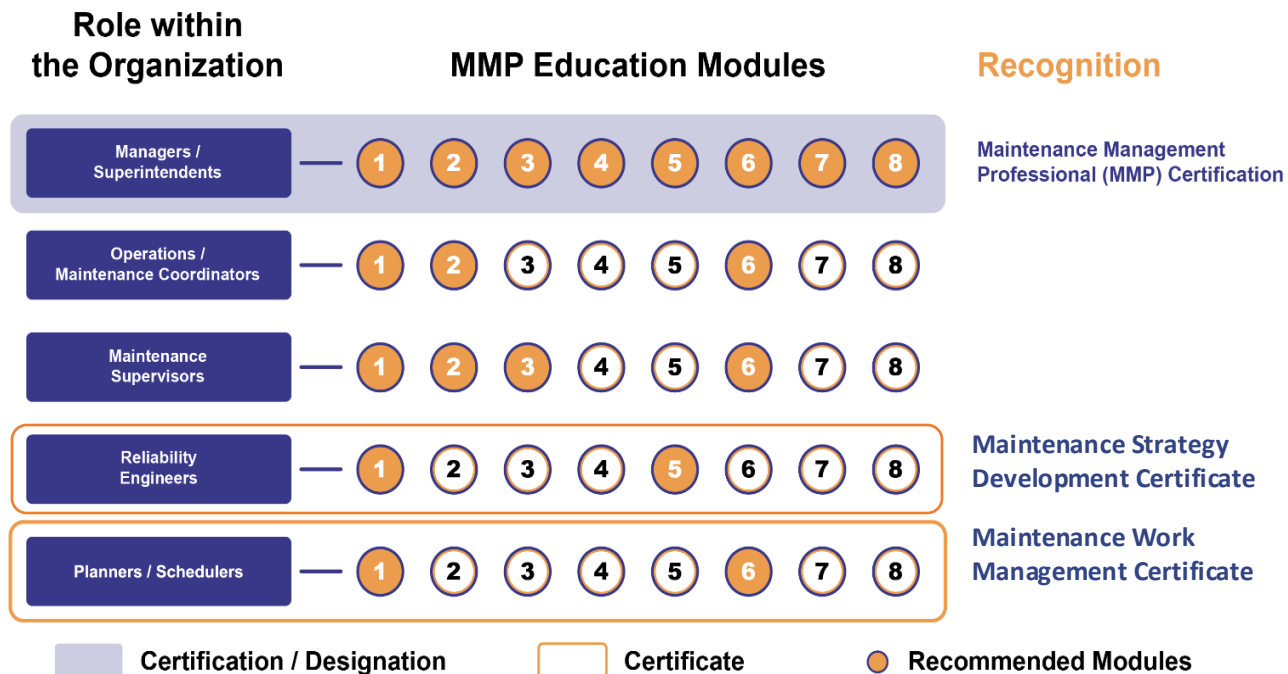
Role within the Organization

MMP Education Modules

Recognition

Managers / Superintendents — 1 2 3 4 5 6 7 8

Maintenance Management Professional (MMP) Certification

Operations / Maintenance Coordinators — 1 2 3 4 5 6 7 8

Maintenance Supervisors — 1 2 3 4 5 6 7 8

Reliability Engineers — 1 2 3 4 5 6 7 8

Maintenance Strategy Development Certificate

Planners / Schedulers — 1 2 3 4 5 6 7 8

Maintenance Work Management Certificate

Certification / Designation

Certificate

Recommended Modules